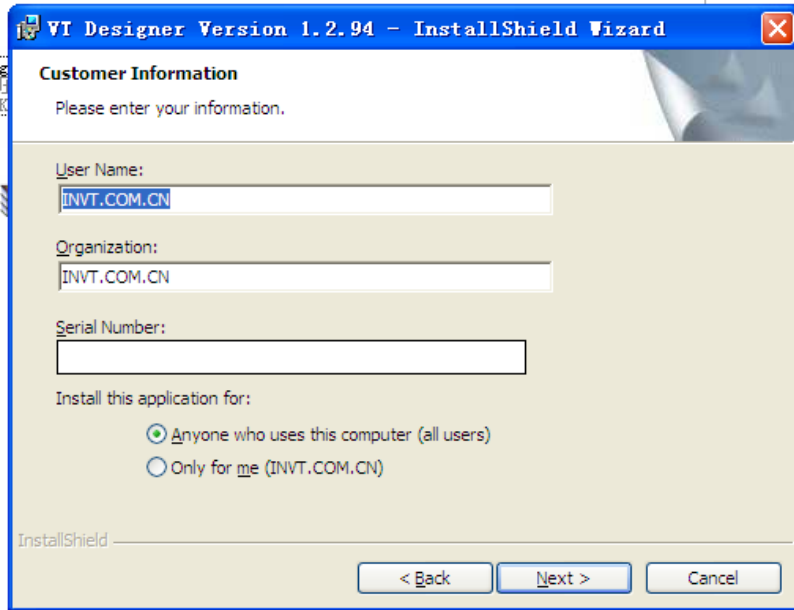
VT Designer Version 1.2.94 - InstallShield Wizard

Customer Information

Please enter your information.

User Name:

INVT.COM.CN

Organization:

INVT.COM.CN

Serial Number:

Install this application for:

Anyone who uses this computer (all users)

Only for me (INVT.COM.CN)

InstallShield

< Back

Next >

Cancel